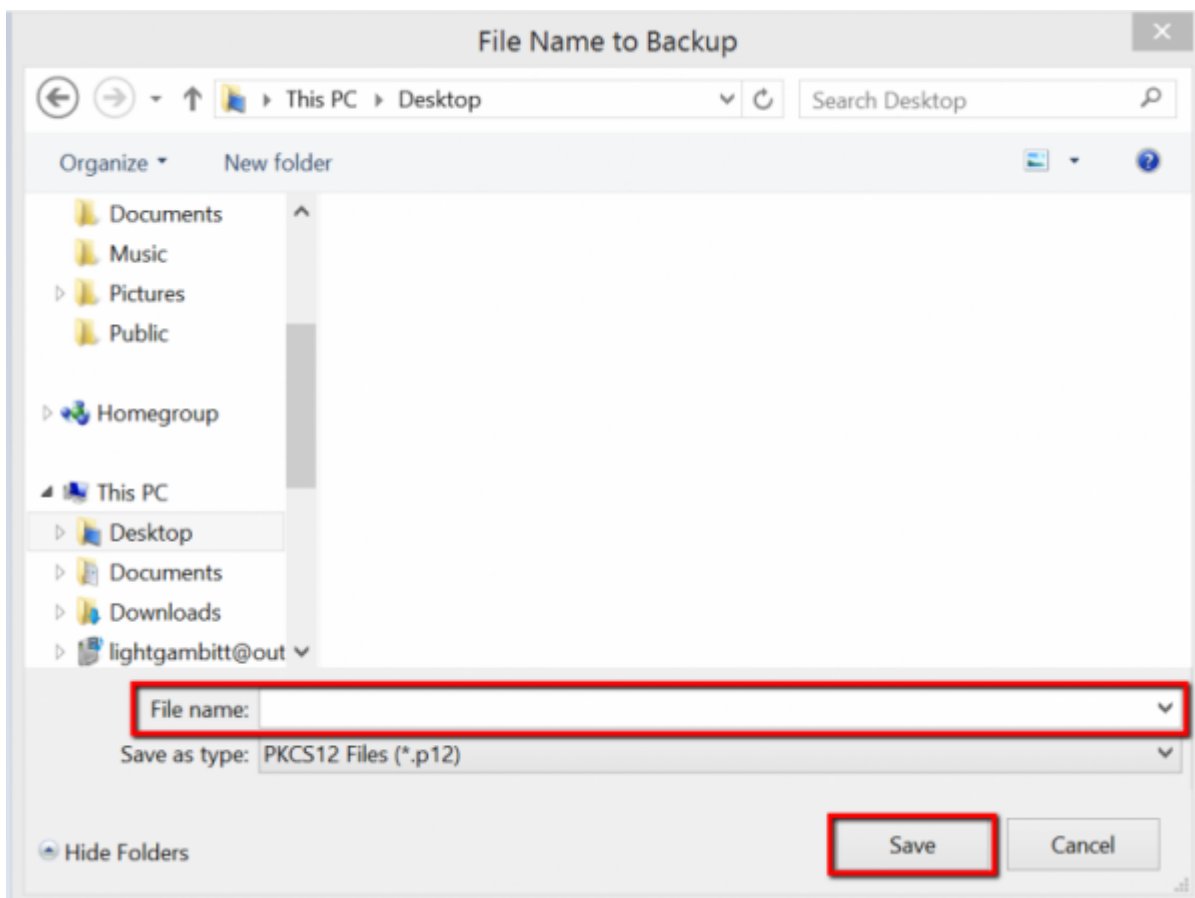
File Name to Backup

This PC ▸ Desktop

Search Desktop

Organize ▾ New folder

Documents
Music
Pictures
Public

Homegroup

This PC
Desktop
Documents
Downloads
lightgambitt@out

File name:
Save as type: PKCS12 Files (*.p12)

Hide Folders

Save
Cancel